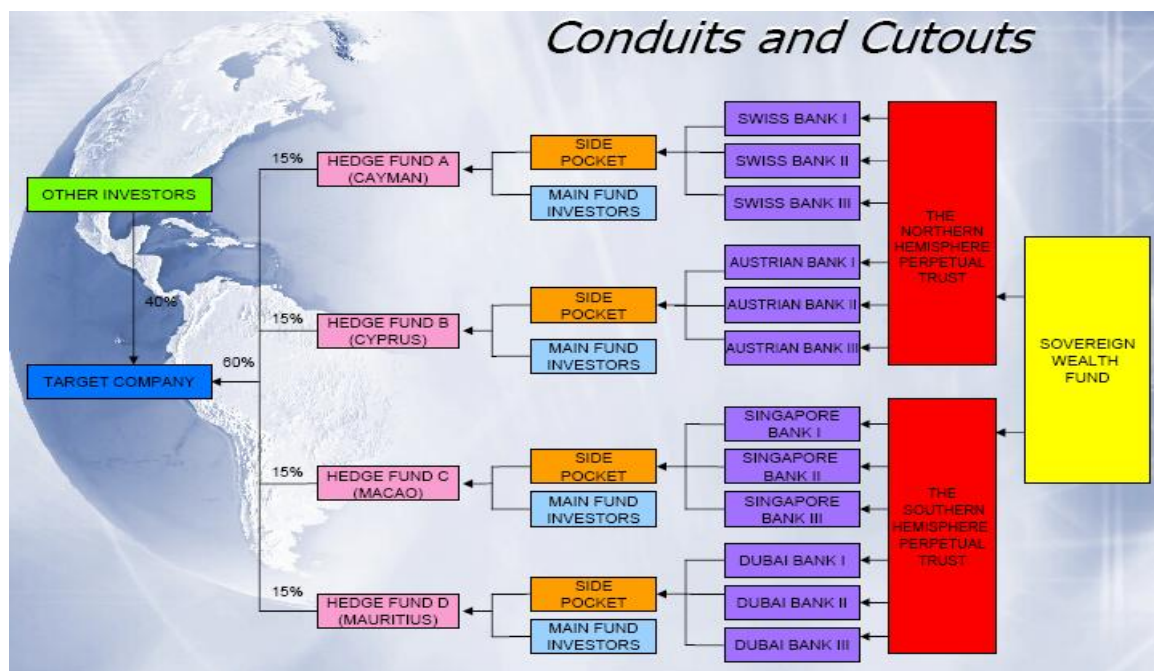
Conduits and Cutouts

OTHER INVESTORS

40%

TARGET COMPANY

60%

15%

HEDGE FUND A (CAYMAN)

SIDE POCKET

MAIN FUND INVESTORS

SWISS BANK I

SWISS BANK II

SWISS BANK III

15%

HEDGE FUND B (CYPRUS)

SIDE POCKET

MAIN FUND INVESTORS

AUSTRIAN BANK I

AUSTRIAN BANK II

AUSTRIAN BANK III

THE NORTHERN HEMISPHERE PERPETUAL TRUST

SOVEREIGN WEALTH FUND

15%

HEDGE FUND C (MACAO)

SIDE POCKET

MAIN FUND INVESTORS

SINGAPORE BANK I

SINGAPORE BANK II

SINGAPORE BANK III

15%

HEDGE FUND D (MAURITIUS)

SIDE POCKET

MAIN FUND INVESTORS

DUBAI BANK I

DUBAI BANK II

DUBAI BANK III

THE SOUTHERN HEMISPHERE PERPETUAL TRUST